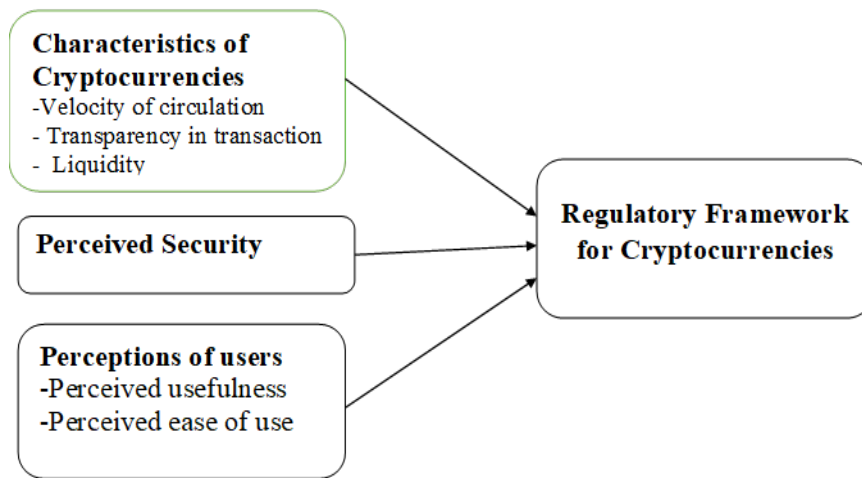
Characteristics of Cryptocurrencies
-Velocity of circulation
- Transparency in transaction
- Liquidity

Perceived Security

Perceptions of users
-Perceived usefulness
-Perceived ease of use

Regulatory Framework for Cryptocurrencies